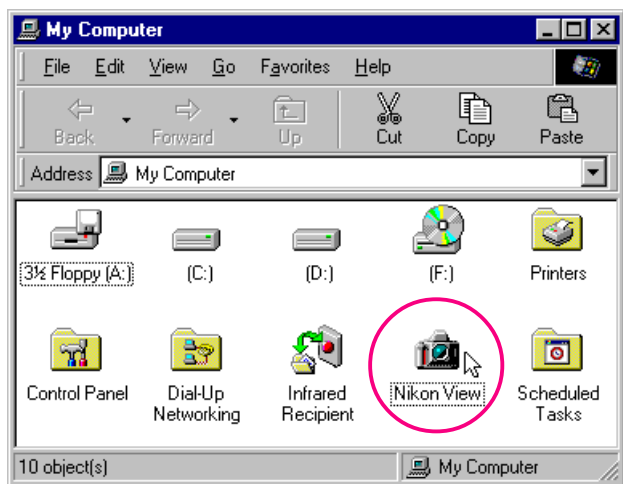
My Computer

File Edit View Go Favorites Help

Back Forward Up Cut Copy Paste

Address My Computer

3½ Floppy (A:)
(C:)
(D:)
(F:)
Printers

Control Panel
Dial-Up Networking
Infrared Recipient
Nikon View
Scheduled Tasks

10 object(s)
My Computer